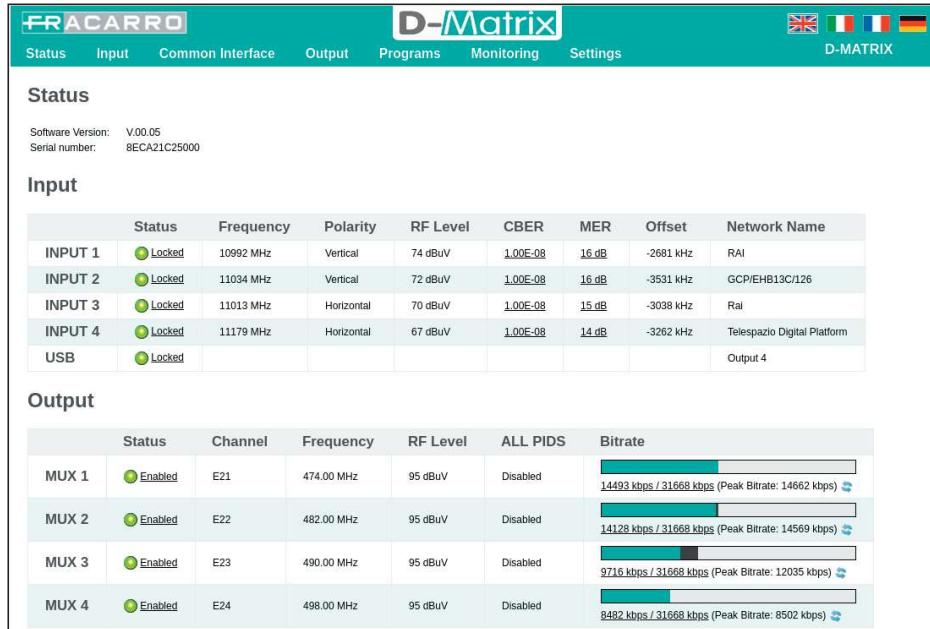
FRACARRO

D-Matrix

Status Input Common Interface Output Programs Monitoring Settings

D-MATRIX

Status

Software Version: V.00.05
Serial number: 8ECA21C25000

Input

| | Status | Frequency | Polarity | RF Level | CBER | MER | Offset | Network Name |
|---|---|---|---|---|---|---|---|---|
| INPUT 1 | Locked | 10992 MHz | Vertical | 74 dBuV | 1.00E-08 | 16 dB | -2681 kHz | RAI |
| INPUT 2 | Locked | 11034 MHz | Vertical | 72 dBuV | 1.00E-08 | 16 dB | -3531 kHz | GCP/EHB13C/126 |
| INPUT 3 | Locked | 11013 MHz | Horizontal | 70 dBuV | 1.00E-08 | 15 dB | -3038 kHz | Rai |
| INPUT 4 | Locked | 11179 MHz | Horizontal | 67 dBuV | 1.00E-08 | 14 dB | -3262 kHz | Telespazio Digital Platform |
| USB | Locked | | | | | | | Output 4 |

Output

| | Status | Channel | Frequency | RF Level | ALL PIDS | Bitrate |
|---|---|---|---|---|---|---|
| MUX 1 | Enabled | E21 | 474.00 MHz | 95 dBuV | Disabled | 14493 kbps / 31668 kbps (Peak Bitrate: 14662 kbps) |
| MUX 2 | Enabled | E22 | 482.00 MHz | 95 dBuV | Disabled | 14128 kbps / 31668 kbps (Peak Bitrate: 14569 kbps) |
| MUX 3 | Enabled | E23 | 490.00 MHz | 95 dBuV | Disabled | 9716 kbps / 31668 kbps (Peak Bitrate: 12035 kbps) |
| MUX 4 | Enabled | E24 | 498.00 MHz | 95 dBuV | Disabled | 8482 kbps / 31668 kbps (Peak Bitrate: 8502 kbps) |